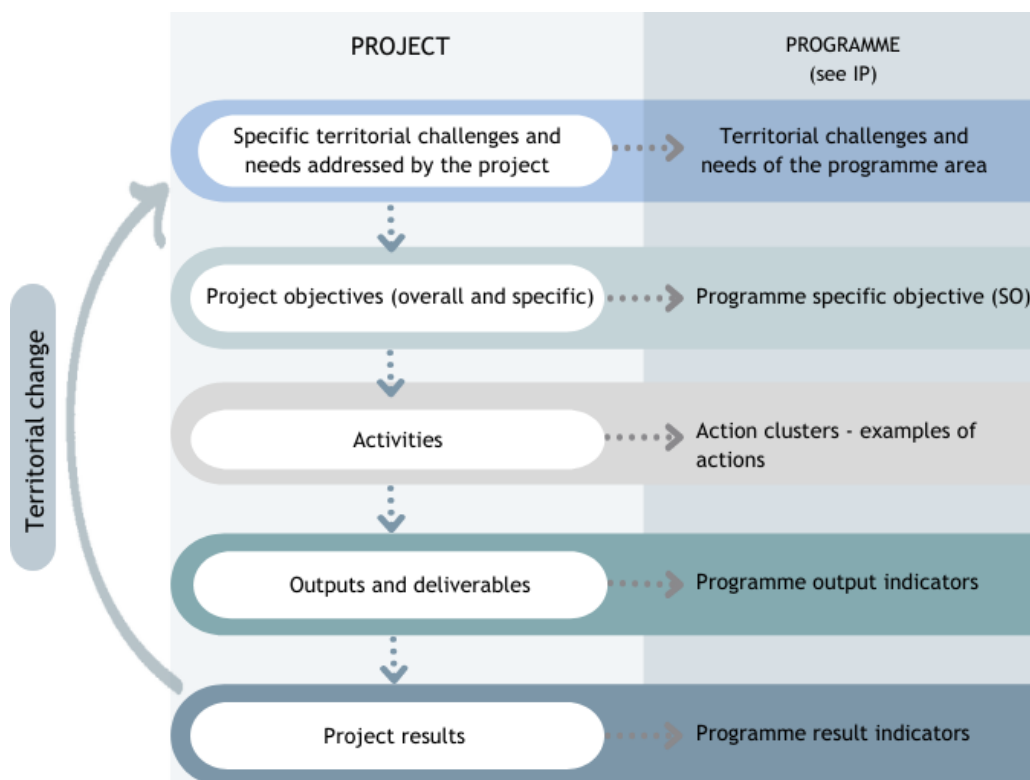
Territorial change

PROJECT

PROGRAMME
(see IP)

Specific territorial challenges and needs addressed by the project

Territorial challenges and needs of the programme area

Project objectives (overall and specific)

Programme specific objective (SO)

Activities

Action clusters - examples of actions

Outputs and deliverables

Programme output indicators

Project results

Programme result indicators